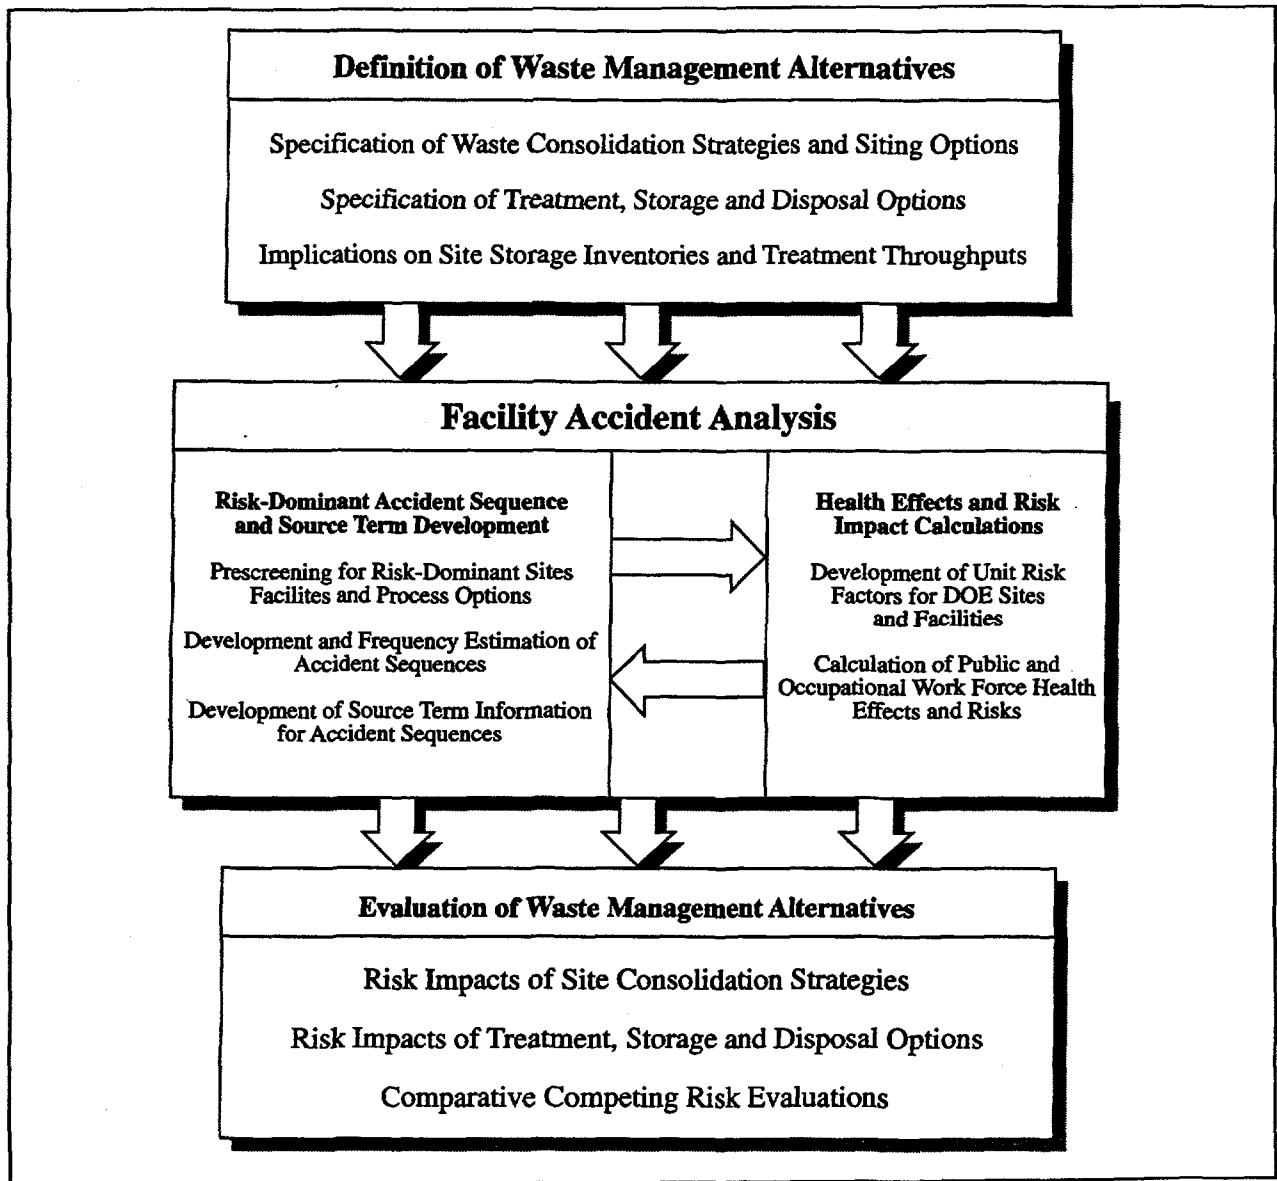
Definition of Waste Management Alternatives

Specification of Waste Consolidation Strategies and Siting Options

Specification of Treatment, Storage and Disposal Options

Implications on Site Storage Inventories and Treatment Throughputs

Facility Accident Analysis

Risk-Dominant Accident Sequence and Source Term Development

Prescreening for Risk-Dominant Sites Facilites and Process Options

Development and Frequency Estimation of Accident Sequences

Development of Source Term Information for Accident Sequences

Health Effects and Risk Impact Calculations

Development of Unit Risk Factors for DOE Sites and Facilities

Calculation of Public and Occupational Work Force Health Effects and Risks

Evaluation of Waste Management Alternatives

Risk Impacts of Site Consolidation Strategies

Risk Impacts of Treatment, Storage and Disposal Options

Comparative Competing Risk Evaluations